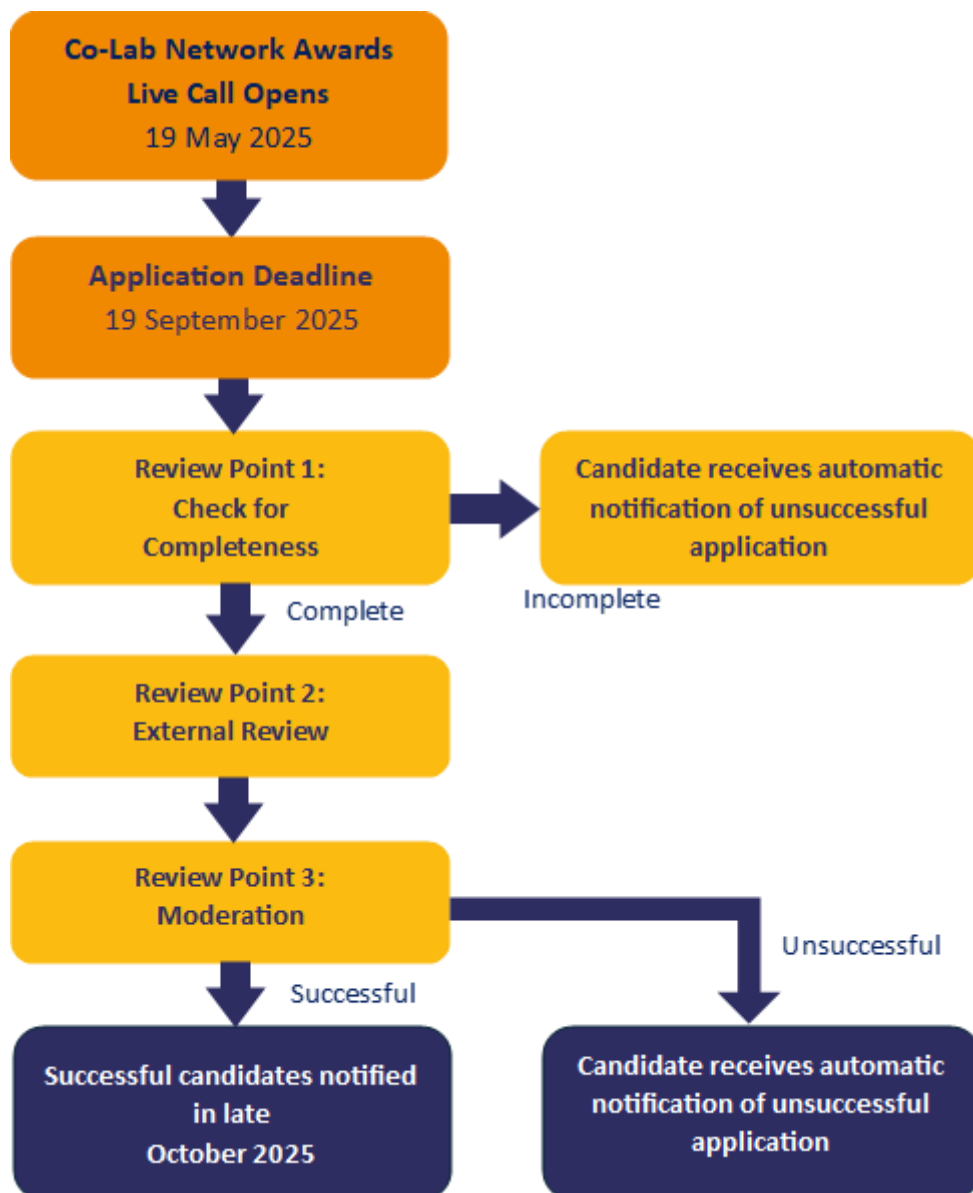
Co-Lab Network Awards
Live Call Opens
19 May 2025

Application Deadline
19 September 2025

Review Point 1:
Check for
Completeness

Candidate receives automatic notification of unsuccessful application

Complete

Incomplete

Review Point 2:
External Review

Review Point 3:
Moderation

Unsuccessful

Successful

Successful candidates notified in late
October 2025

Candidate receives automatic notification of unsuccessful application